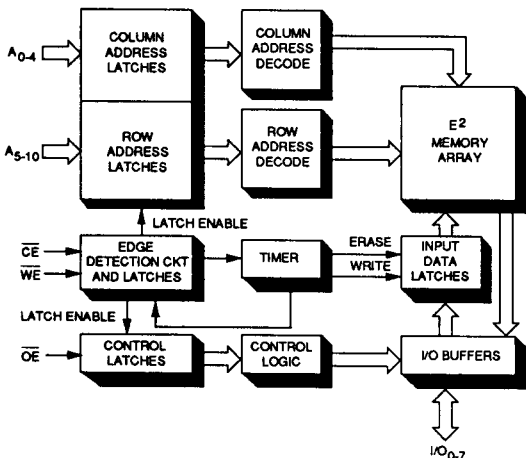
$A_{0-4}$

COLUMN ADDRESS LATCHES

COLUMN ADDRESS DECODE

$A_{5-10}$

ROW ADDRESS LATCHES

ROW ADDRESS DECODE

$E^2$ MEMORY ARRAY

LATCH ENABLE

$\overline{CE}$

$\overline{WE}$

EDGE DETECTION CKT AND LATCHES

TIMER

ERASE

WRITE

INPUT DATA LATCHES

LATCH ENABLE

$\overline{OE}$

CONTROL LATCHES

CONTROL LOGIC

I/O BUFFERS

$I/O_{0-7}$